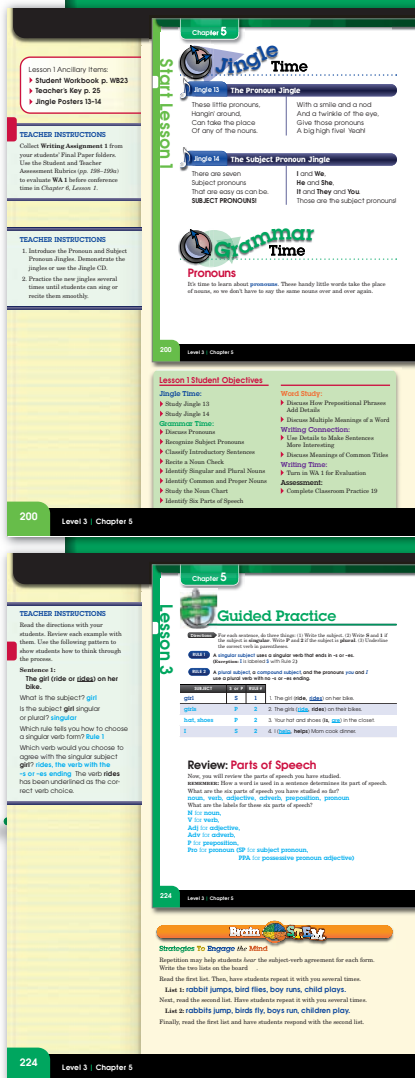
Lesson 1 Ancillary Items:
Student Workbook p. WB23
Teacher's Key p. 25
Jingle Posters 13–14

TEACHER INSTRUCTIONS
Collect Writing Assignment 1 from your students' Final Paper folders. Use the Student and Teacher Assessment Rubrics (pp. 196–199a) to evaluate WA 1 before conference time in Chapter 6, Lesson 1.

TEACHER INSTRUCTIONS
1. Introduce the Pronoun and Subject Pronoun Jingles. Demonstrate the jingles or use the Jingle CD.
2. Practice the new jingles several times until students can sing or recite them smoothly.

Start Lesson 1

Chapter 5

Jingle Time

Jingle 13 The Pronoun Jingle
These little pronouns, Hangin' around, Can take the place Of any of the nouns.
With a smile and a nod And a twinkle of the eye, Give those pronouns A big high five! Yeah!

Jingle 14 The Subject Pronoun Jingle
There are seven Subject pronouns That are easy as can be. SUBJECT PRONOUNS!
I and We, He and She, It and They and You. Those are the subject pronouns!

Grammar Time

Pronouns
It's time to learn about pronouns. These handy little words take the place of nouns, so we don't have to say the same nouns over and over again.

200 Level 3 | Chapter 5

Lesson 1 Student Objectives
Jingle Time:
Study Jingle 13
Study Jingle 14
Grammar Time:
Discuss Pronouns
Recognize Subject Pronouns
Classify Introductory Sentences
Recite a Noun Check
Identify Singular and Plural Nouns
Identify Common and Proper Nouns
Study the Noun Chart
Identify Six Parts of Speech
Word Study:
Discuss How Prepositional Phrases Add Details
Discuss Multiple Meanings of a Word
Writing Connection:
Use Details to Make Sentences More Interesting
Discuss Meanings of Common Titles
Writing Time:
Turn in WA 1 for Evaluation
Assessment:
Complete Classroom Practice 19

200 Level 3 | Chapter 5

TEACHER INSTRUCTIONS
Read the directions with your students. Review each example with them. Use the following pattern to show students how to think through the process.
Sentence 1:
The girl (ride or rides) on her bike.
What is the subject? girl
Is the subject girl singular or plural? singular
Which rule tells you how to choose a singular verb form? Rule 1
Which verb would you choose to agree with the singular subject girl? rides, the verb with the -s or -es ending. The verb rides has been underlined as the correct verb choice.

Lesson 3

Chapter 5

Guided Practice

Directions For each sentence, do three things: (1) Write the subject. (2) Write S and 1 if the subject is singular. Write P and 2 if the subject is plural. (3) Underline the correct verb in parentheses.
RULE 1 A singular subject uses a singular verb that ends in -s or -es. (Exception: I is labeled 2 with Rule 2).
RULE 2 A plural subject, a compound subject, and the pronouns you and I use a plural verb with no -s or -es ending.

| SUBJECT | S or P | RULE # | |
|---|---|---|---|
| girl | S | 1 | 1. The girl (ride, rides) on her bike. |
| girls | P | 2 | 2. The girls (ride, rides) on their bikes. |
| hat, shoes | P | 2 | 3. Your hat and shoes (is, are) in the closet. |
| I | S | 2 | 4. I (help, helps) Mom cook dinner. |

Review: Parts of Speech
Now, you will review the parts of speech you have studied.
REMEMBER: How a word is used in a sentence determines its part of speech.
What are the six parts of speech you have studied so far?
noun, verb, adjective, adverb, preposition, pronoun
What are the labels for these six parts of speech?
N for noun,
V for verb,
Adj for adjective,
Adv for adverb,
P for preposition,
Pro for pronoun (SP for subject pronoun, PPA for possessive pronoun adjective)

224 Level 3 | Chapter 5

Brain STORM
Strategies To Engage the Mind
Repetition may help students hear the subject-verb agreement for each form. Write the two lists on the board.
Read the first list. Then, have students repeat it with you several times.
List 1: rabbit jumps, bird flies, boy runs, child plays.
Next, read the second list. Have students repeat it with you several times.
List 2: rabbits jump, birds fly, boys run, children play.
Finally, read the first list and have students respond with the second list.

224 Level 3 | Chapter 5